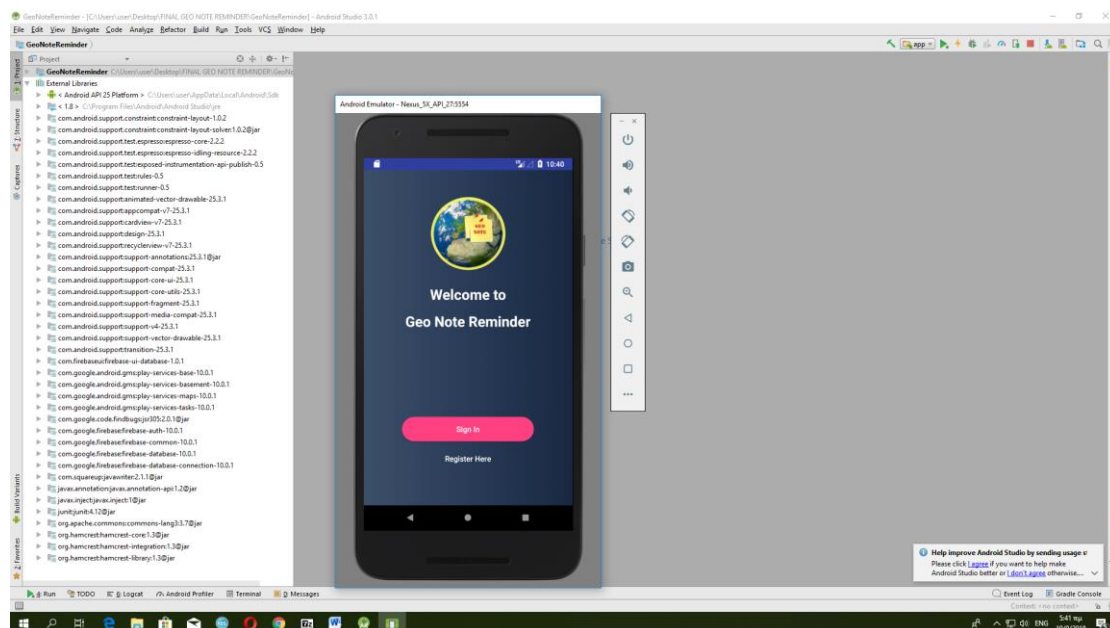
GeoNoteReminder - [C:\Users\user\Desktop\FINAL GEO NOTE REMINDER\GeoNoteReminder] - Android Studio 3.0.1

File Edit View Navigate Code Analyze Refactor Build Run Tools VCS Window Help

GeoNoteReminder

app

Project

GeoNoteReminder C:\Users\user\Desktop\FINAL GEO NOTE REMINDER\GeoNo

External Libraries

< Android API 25 Platform > C:\Users\user\AppData\Local\Android\Sdk

< 1.8 > C:\Program Files\Android\Android Studio\jre

com.android.support.constraint:constraint-layout-1.0.2

com.android.support.constraint:constraint-layout-solver:1.0.2@jar

com.android.support.test.espresso:espresso-core-2.2.2

com.android.support.test.espresso:espresso-idling-resource-2.2.2

com.android.support.test:exposed-instrumentation-api-publish-0.5

com.android.support.test:rules-0.5

com.android.support.test:runner-0.5

com.android.support:animated-vector-drawable-25.3.1

com.android.support:appcompat-v7-25.3.1

com.android.support:cardview-v7-25.3.1

com.android.support:design-25.3.1

com.android.support:recyclerview-v7-25.3.1

com.android.support:support-annotations:25.3.1@jar

com.android.support:support-compat-25.3.1

com.android.support:support-core-ui-25.3.1

com.android.support:support-core-utils-25.3.1

com.android.support:support-fragment-25.3.1

com.android.support:support-media-compat-25.3.1

com.android.support:support-v4-25.3.1

com.android.support:support-vector-drawable-25.3.1

com.android.support:transition-25.3.1

com.firebaseui:firebase-ui-database-1.0.1

com.google.android.gms:play-services-base-10.0.1

com.google.android.gms:play-services-basement-10.0.1

com.google.android.gms:play-services-maps-10.0.1

com.google.android.gms:play-services-tasks-10.0.1

com.google.code.findbugs:jsr305:2.0.1@jar

com.google.firebase:firebase-auth-10.0.1

com.google.firebase:firebase-common-10.0.1

com.google.firebase:firebase-database-10.0.1

com.google.firebase:firebase-database-connection-10.0.1

com.squareup:javawriter:2.1.1@jar

javax.annotation:javax.annotation-api:1.2@jar

javax.inject:javax.inject:1@jar

junit:junit:4.12@jar

org.apache.commons:commons-lang3:3.7@jar

org.hamcrest:hamcrest-core:1.3@jar

org.hamcrest:hamcrest-integration:1.3@jar

org.hamcrest:hamcrest-library:1.3@jar

Android Emulator - Nexus_5X_API_27:5554

10:40

Welcome to

Geo Note Reminder

Sign In

Register Here

Help improve Android Studio by sending usage s

Please click I agree if you want to help make Android Studio better or I don't agree otherwise.

Run TODO Logcat Android Profiler Terminal Messages

Event Log Gradle Console

Context: <no context>

ENG 5:41